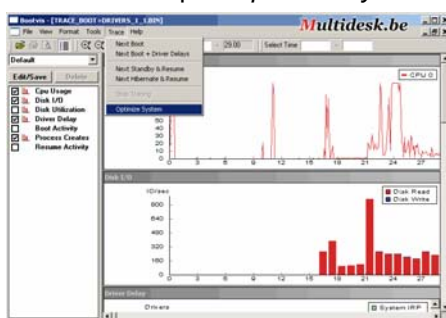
Bootvis - [TRACE_BOOT+DRIVERS_1_1.BIN]

Multidesk.be

File View Format Tools Trace Help

Next Boot
Next Boot + Driver Delays
Next Standby & Resume
Next Hibernate & Resume
Stop Tracing
Optimize System

29.00

Select Time

Default

Edit/Save Delete

Cpu Usage
Disk I/O
Disk Utilization
Driver Delay
Boot Activity
Process Creates
Resume Activity

CPU 0

60
50
40
30
20
10
0

0 3 6 9 12 15 18 21 24 27

Disk I/O

IO/sec

800
600
400
200
0

Disk Read
Disk Write

0 3 6 9 12 15 18 21 24 27

Driver Delay

Drivers

System IRP